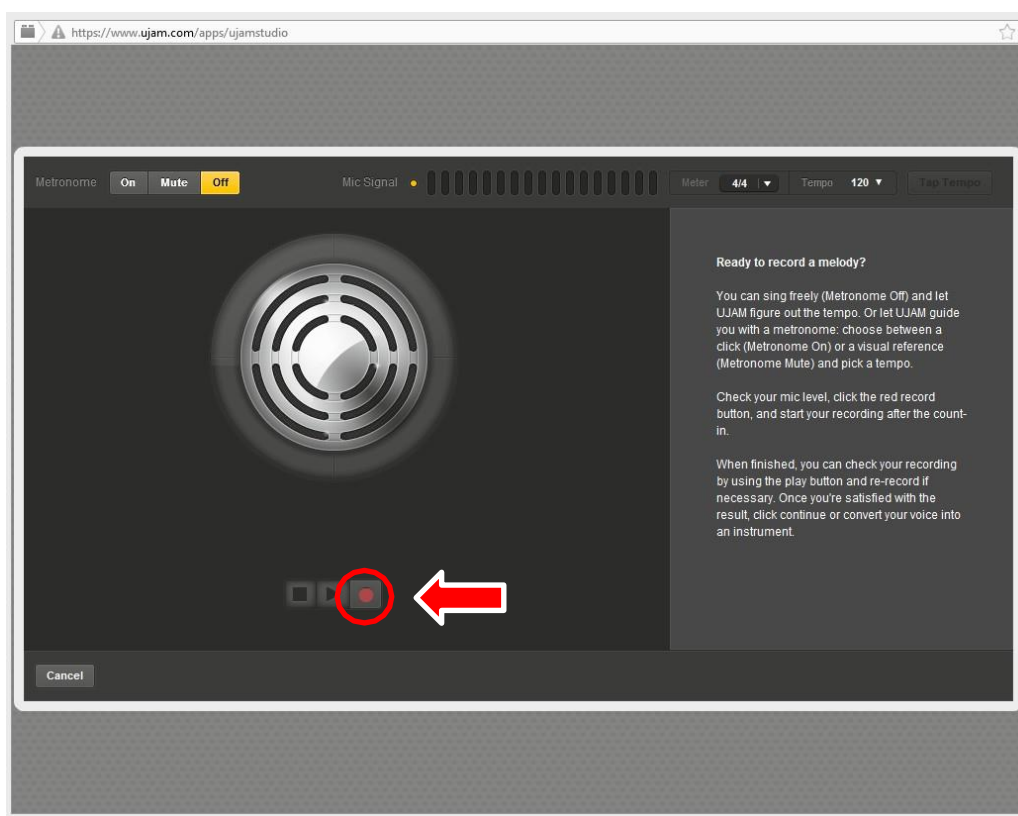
https://www.ujam.com/apps/ujamstudio

Metronome On Mute Off

Mic Signal

Meter 4/4 ▾ Tempo 120 ▼ Tap Tempo

Ready to record a melody?

You can sing freely (Metronome Off) and let UJAM figure out the tempo. Or let UJAM guide you with a metronome: choose between a click (Metronome On) or a visual reference (Metronome Mute) and pick a tempo.

Check your mic level, click the red record button, and start your recording after the count-in.

When finished, you can check your recording by using the play button and re-record if necessary. Once you're satisfied with the result, click continue or convert your voice into an instrument.

Cancel